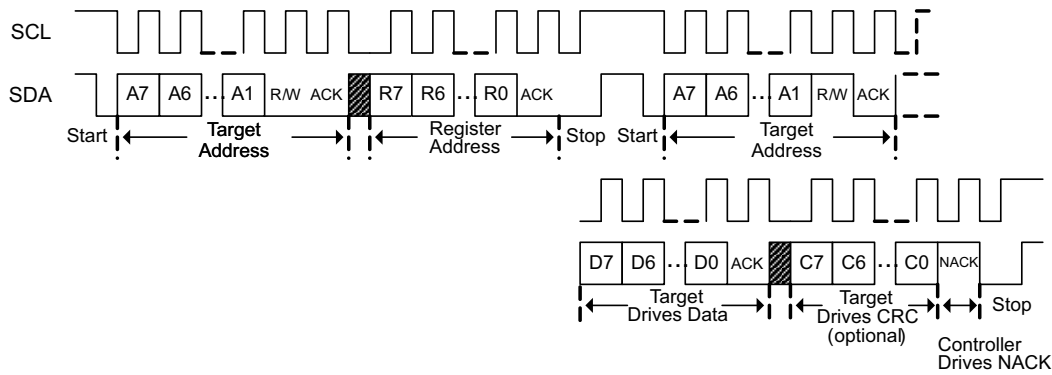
SCL

SDA

A7 A6 ... A1 R/W ACK R7 R6 ... R0 ACK A7 A6 ... A1 R/W ACK

Start Target Address Register Address Stop Start Target Address

D7 D6 ... D0 ACK C7 C6 ... C0 NACK

Target Drives Data Target Drives CRC (optional) Stop

Controller Drives NACK